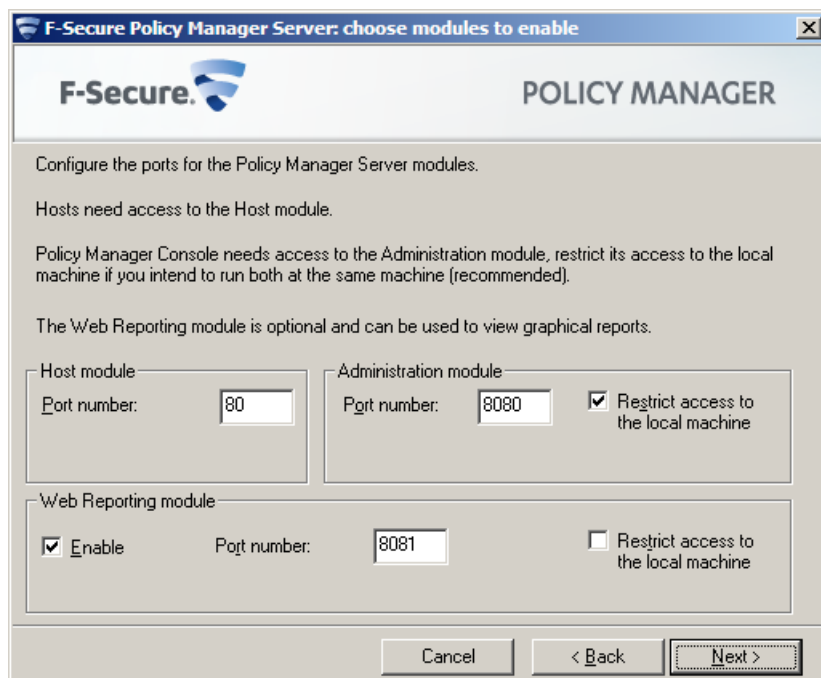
F-Secure Policy Manager Server: choose modules to enable

F-Secure.

POLICY MANAGER

Configure the ports for the Policy Manager Server modules.

Hosts need access to the Host module.

Policy Manager Console needs access to the Administration module, restrict its access to the local machine if you intend to run both at the same machine (recommended).

The Web Reporting module is optional and can be used to view graphical reports.

Host module
Port number: 80

Administration module
Port number: 8080
Restrict access to the local machine

Web Reporting module
Enable
Port number: 8081
Restrict access to the local machine

Cancel
< Back
Next >